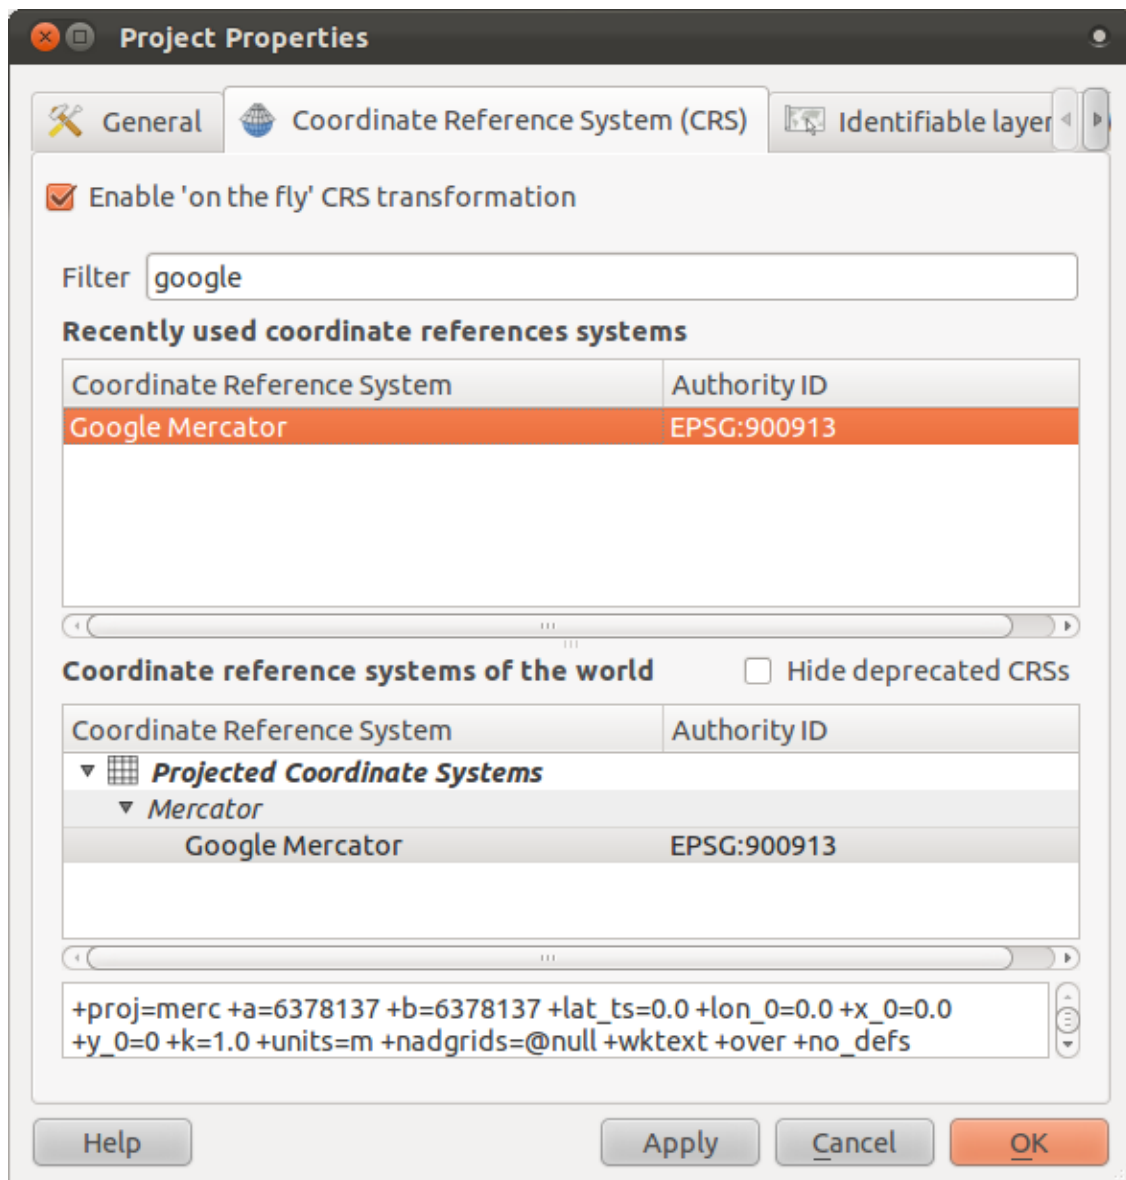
Project Properties

General
Coordinate Reference System (CRS)
Identifiable layer

Enable 'on the fly' CRS transformation

Filter google

Recently used coordinate references systems

| Coordinate Reference System | Authority ID |
|---|---|
| Google Mercator | EPSG:900913 |

Coordinate reference systems of the world
Hide deprecated CRSs

| Coordinate Reference System | Authority ID |
|---|---|
| Projected Coordinate Systems | |
| Mercator | |
| Google Mercator | EPSG:900913 |

+proj=merc +a=6378137 +b=6378137 +lat_ts=0.0 +lon_0=0.0 +x_0=0.0 +y_0=0 +k=1.0 +units=m +nadgrids=@null +wktext +over +no_defs

Help
Apply
Cancel
OK